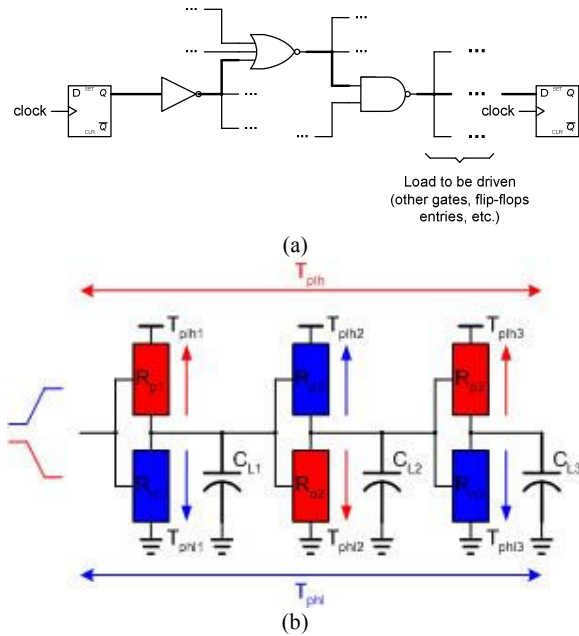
...
...
...
...
...
...
...
...
clock
D SET Q
CLR $\overline{Q}$
clock
D SET Q
CLR $\overline{Q}$
Load to be driven
(other gates, flip-flops entries, etc.)
(a)
$T_{plh}$
$T_{plh1}$
$T_{plh2}$
$T_{plh3}$
$R_{p1}$
$R_{n2}$
$R_{p3}$
$R_{n1}$
$R_{p2}$
$R_{n3}$
$C_{L1}$
$C_{L2}$
$C_{L3}$
$T_{phl1}$
$T_{phl2}$
$T_{phl3}$
$T_{phl}$
(b)